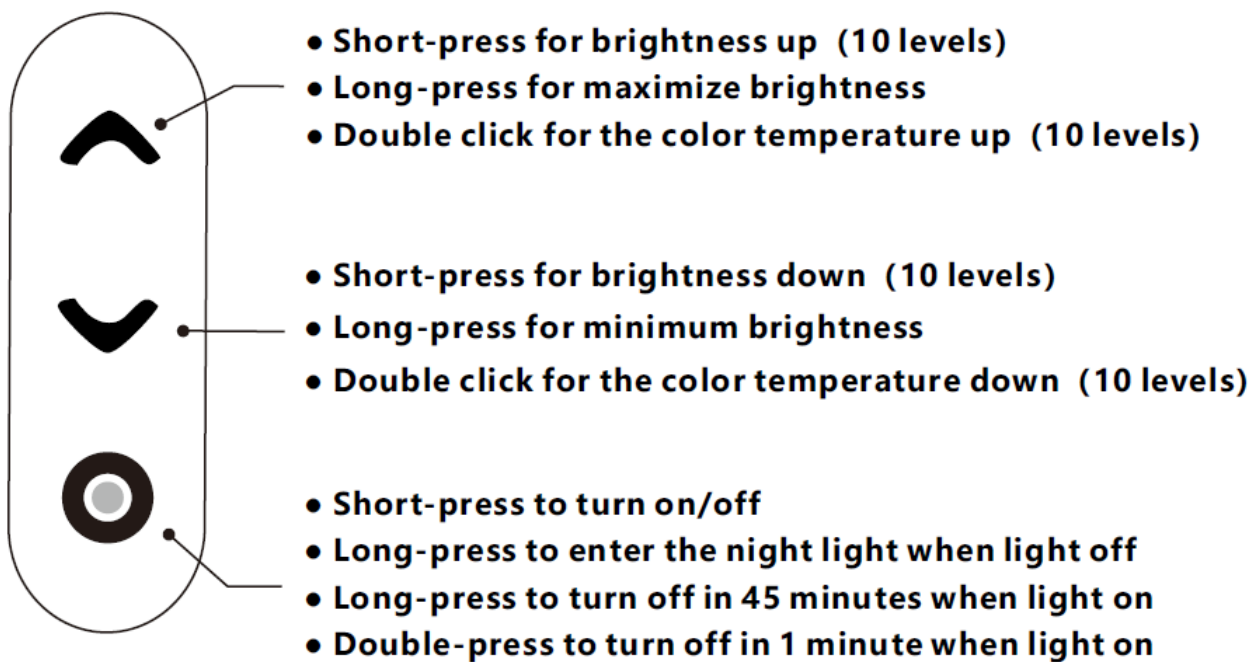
• Short-press for brightness up (10 levels)
• Long-press for maximize brightness
• Double click for the color temperature up (10 levels)

• Short-press for brightness down (10 levels)
• Long-press for minimum brightness
• Double click for the color temperature down (10 levels)

• Short-press to turn on/off
• Long-press to enter the night light when light off
• Long-press to turn off in 45 minutes when light on
• Double-press to turn off in 1 minute when light on